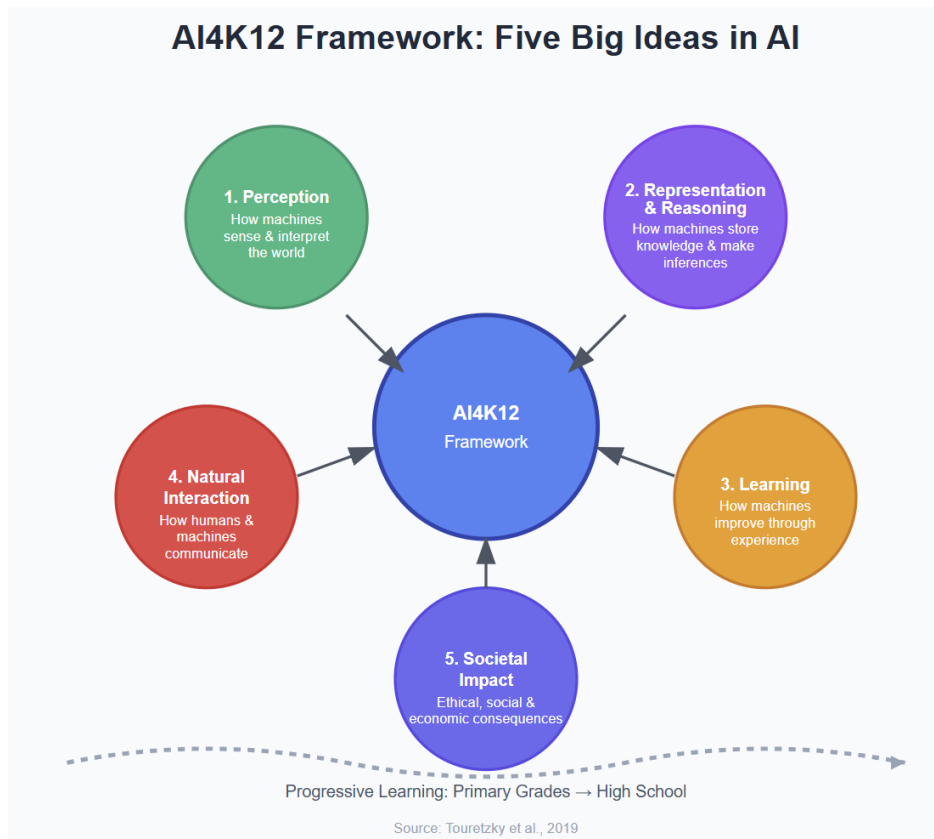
AI4K12 Framework: Five Big Ideas in AI

1. Perception
How machines sense & interpret the world

2. Representation & Reasoning
How machines store knowledge & make inferences

AI4K12
Framework

4. Natural Interaction
How humans & machines communicate

3. Learning
How machines improve through experience

5. Societal Impact
Ethical, social & economic consequences

Progressive Learning: Primary Grades → High School

Source: Touretzky et al., 2019